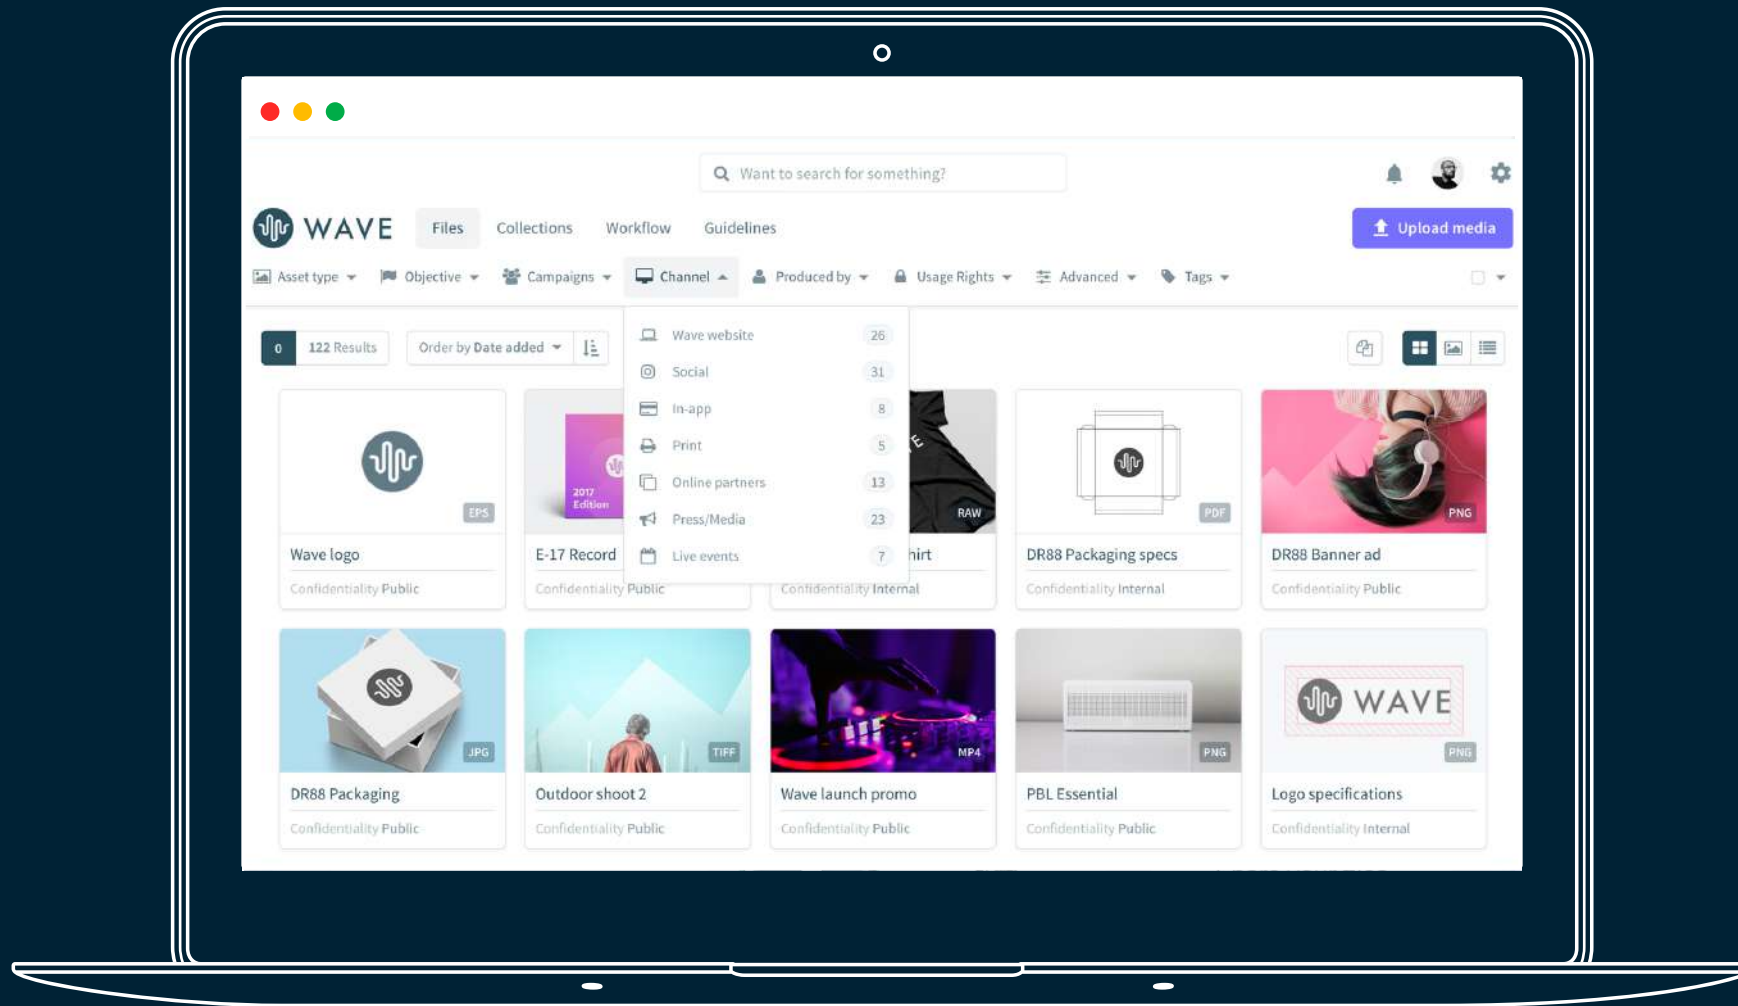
Want to search for something?

WAVE Files Collections Workflow Guidelines

Upload media

Asset type Objective Campaigns Channel Produced by Usage Rights Advanced Tags

0 122 Results Order by Date added

Wave website 26
Social 31
In-app 8
Print 5
Online partners 13
Press/Media 23
Live events 7

EPS
Wave logo
Confidentiality Public

2017 Edition
E-17 Record
Confidentiality Public

RAW
hirt
Confidentiality Internal

PDF
DR88 Packaging specs
Confidentiality Internal

PNG
DR88 Banner ad
Confidentiality Public

JPG
DR88 Packaging
Confidentiality Public

TIFF
Outdoor shoot 2
Confidentiality Public

MP4
Wave launch promo
Confidentiality Public

PNG
PBL Essential
Confidentiality Public

WAVE
PNG
Logo specifications
Confidentiality Internal